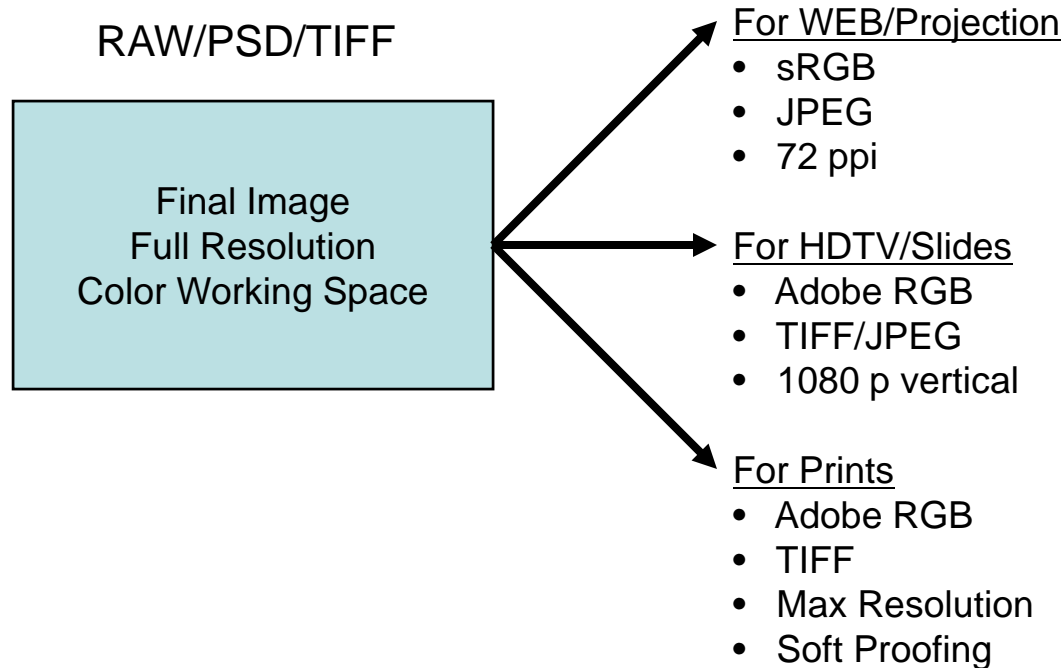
RAW/PSD/TIFF

Final Image
Full Resolution
Color Working Space

For WEB/Projection
- sRGB
- JPEG
- 72 ppi

For HDTV/Slides
- Adobe RGB
- TIFF/JPEG
- 1080 p vertical

For Prints
- Adobe RGB
- TIFF
- Max Resolution
- Soft Proofing